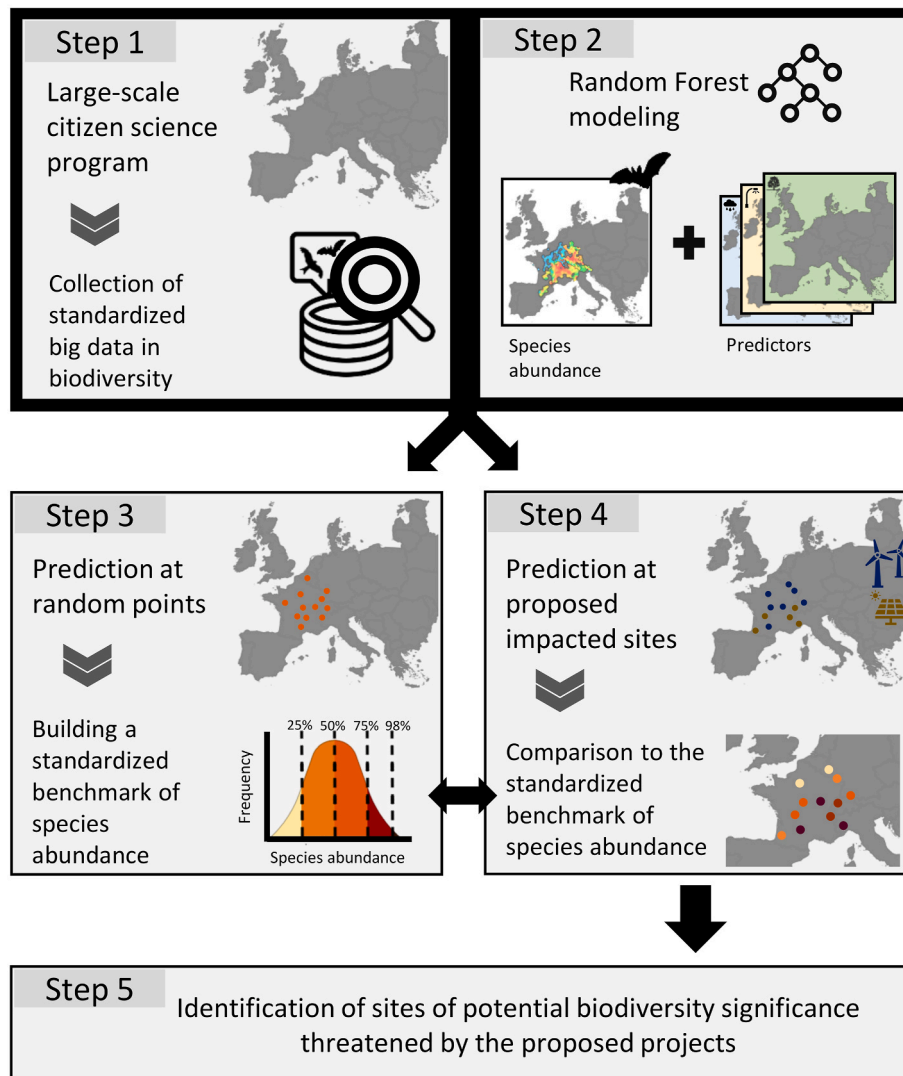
Step 1

Large-scale citizen science program

Collection of standardized big data in biodiversity

Step 2

Random Forest modeling

Species abundance

Predictors

Step 3

Prediction at random points

Building a standardized benchmark of species abundance

25% 50% 75% 98%

Frequency

Species abundance

Step 4

Prediction at proposed impacted sites

Comparison to the standardized benchmark of species abundance

Step 5

Identification of sites of potential biodiversity significance threatened by the proposed projects